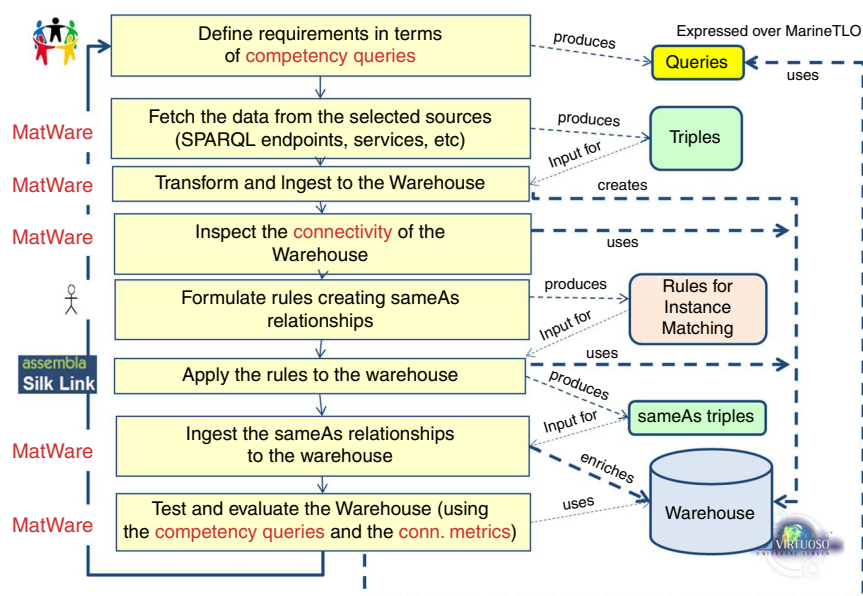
Define requirements in terms of competency queries

produces

Expressed over MarineTLO

Queries

uses

MatWare

Fetch the data from the selected sources (SPARQL endpoints, services, etc)

produces

Triples

Input for

MatWare

Transform and Ingest to the Warehouse

creates

MatWare

Inspect the connectivity of the Warehouse

uses

Formulate rules creating sameAs relationships

produces

Rules for Instance Matching

Input for

assembla
Silk Link

Apply the rules to the warehouse

uses

produces

Input for

sameAs triples

MatWare

Ingest the sameAs relationships to the warehouse

enriches

Warehouse

MatWare

Test and evaluate the Warehouse (using the competency queries and the conn. metrics)

uses

VIRTUOSO
UNIVERSAL SERVER